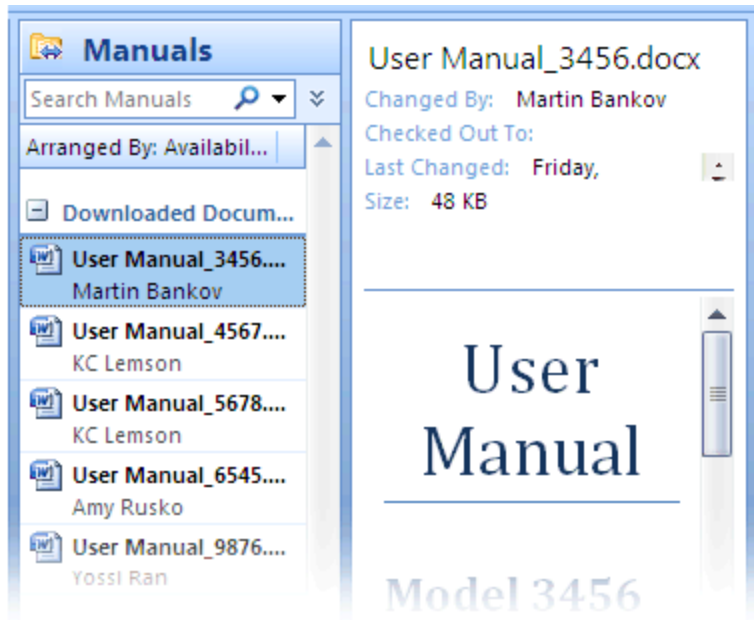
Manuals

Search Manuals

Arranged By: Availabil...

Downloaded Docum...

User Manual_3456....
Martin Bankov

User Manual_4567....
KC Lemson

User Manual_5678....
KC Lemson

User Manual_6545....
Amy Rusko

User Manual_9876....
Yossi Ran

User Manual_3456.docx

Changed By: Martin Bankov
Checked Out To:
Last Changed: Friday,
Size: 48 KB

User Manual

Model 3456